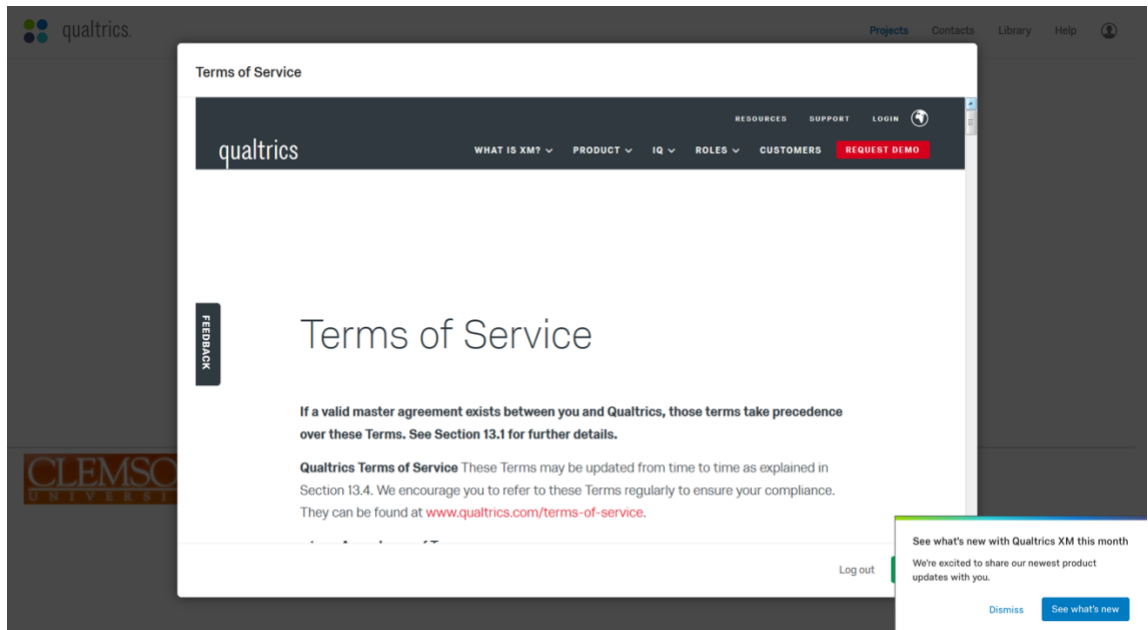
qualtrics.

Projects Contacts Library Help

Terms of Service

RESOURCES SUPPORT LOGIN

qualtrics

WHAT IS XM? PRODUCT IQ ROLES CUSTOMERS REQUEST DEMO

FEEDBACK

Terms of Service

If a valid master agreement exists between you and Qualtrics, those terms take precedence over these Terms. See Section 13.1 for further details.

Qualtrics Terms of Service These Terms may be updated from time to time as explained in Section 13.4. We encourage you to refer to these Terms regularly to ensure your compliance. They can be found at www.qualtrics.com/terms-of-service.

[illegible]

CLEMSO
UNIVERSI

Log out

See what's new with Qualtrics XM this month

We're excited to share our newest product updates with you.

Dismiss See what's new